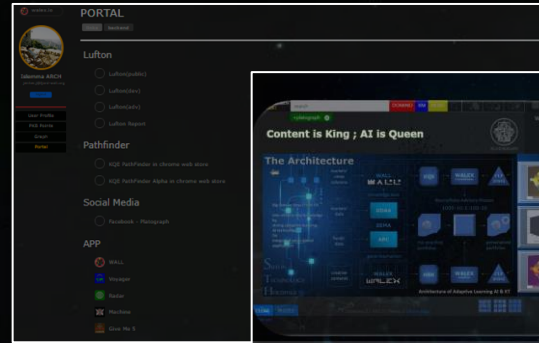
PORTAL

Salemma ARCH

User Profile
Web Home
Email
Portal

Lufton

Lufton(public)
Lufton(dev)
Lufton(adv)
Lufton Report

Pathfinder

KQE PathFinder in chrome web store
KQE PathFinder Alpha in chrome web store

Social Media

Facebook - Photograph

APP

WALL
Manager
Radar
Machine
Give Me 5

Content is King ; AI is Queen

The Architecture

WALL
WALEX
Architecture of Adaptive Learning AI & IT